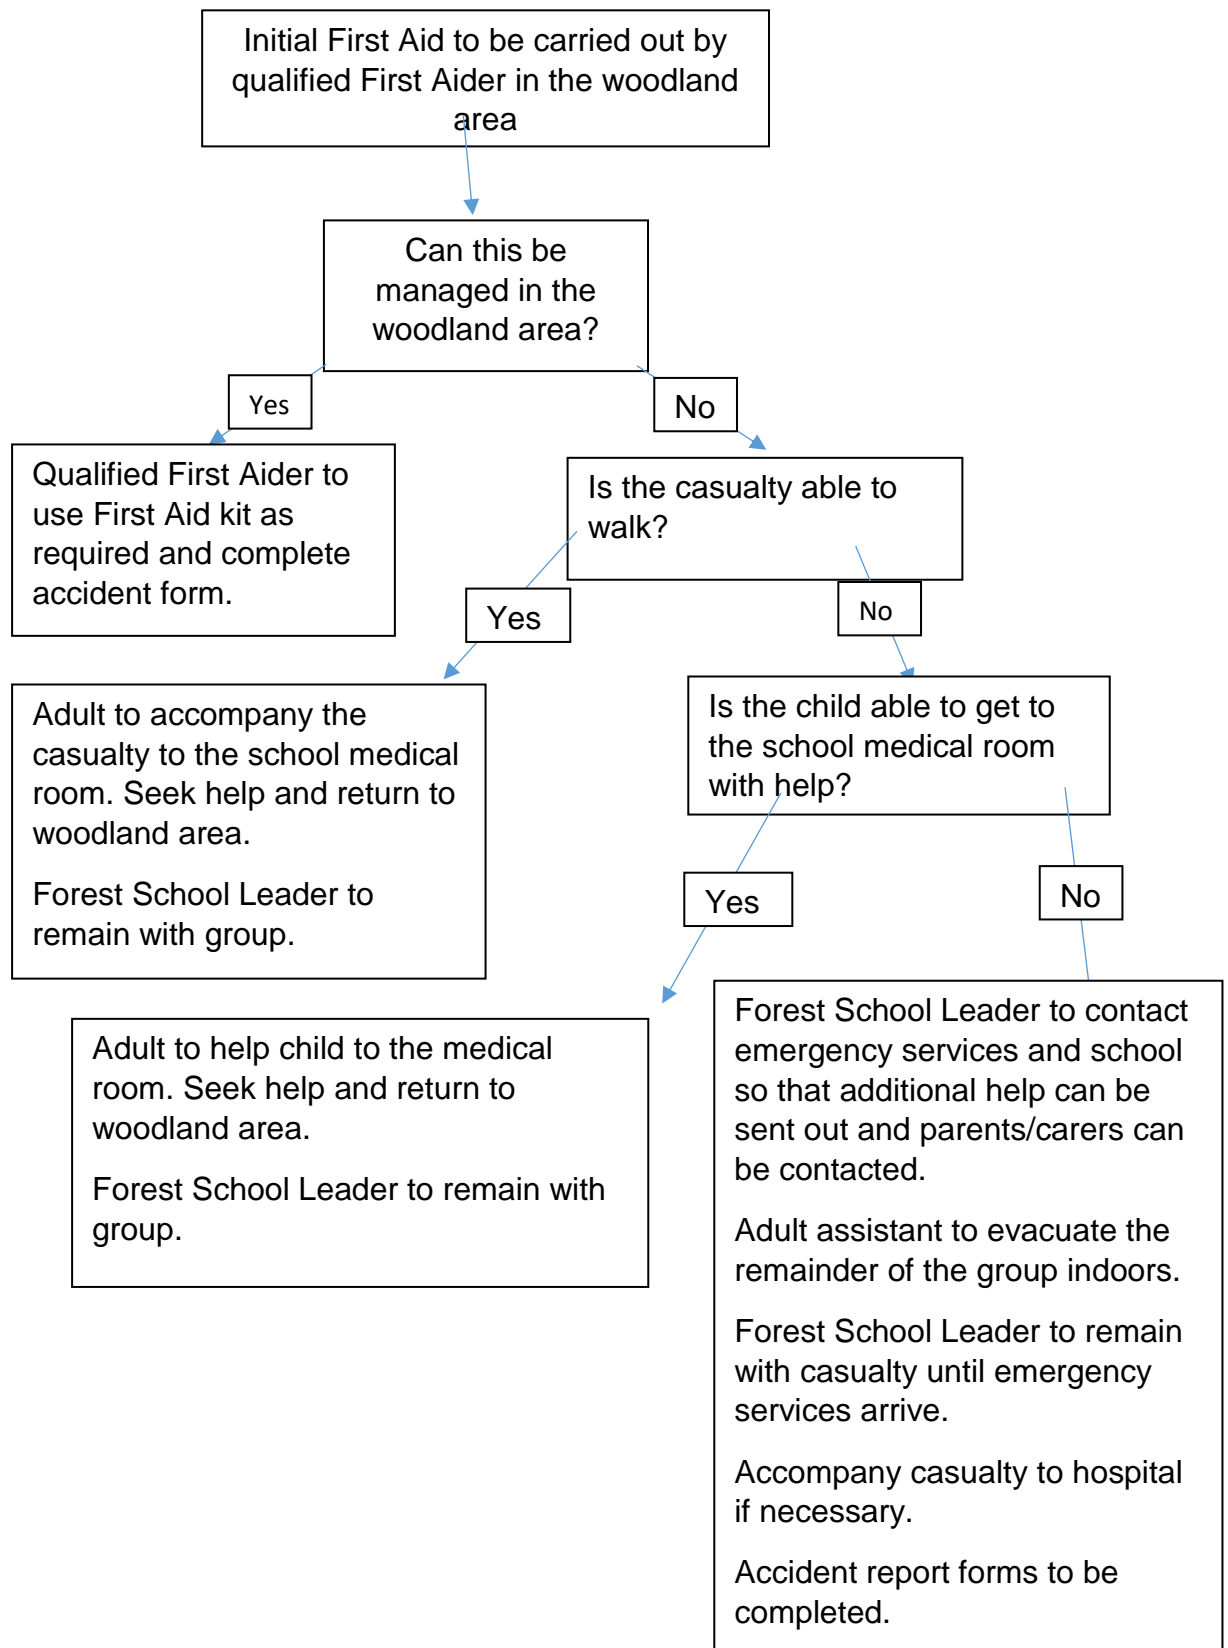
Initial First Aid to be carried out by qualified First Aider in the woodland area

Can this be managed in the woodland area?

Yes

No

Qualified First Aider to use First Aid kit as required and complete accident form.

Is the casualty able to walk?

Yes

No

Adult to accompany the casualty to the school medical room. Seek help and return to woodland area.

Forest School Leader to remain with group.

Is the child able to get to the school medical room with help?

Yes

No

Adult to help child to the medical room. Seek help and return to woodland area.

Forest School Leader to remain with group.

Forest School Leader to contact emergency services and school so that additional help can be sent out and parents/carers can be contacted.

Adult assistant to evacuate the remainder of the group indoors.

Forest School Leader to remain with casualty until emergency services arrive.

Accompany casualty to hospital if necessary.

Accident report forms to be completed.